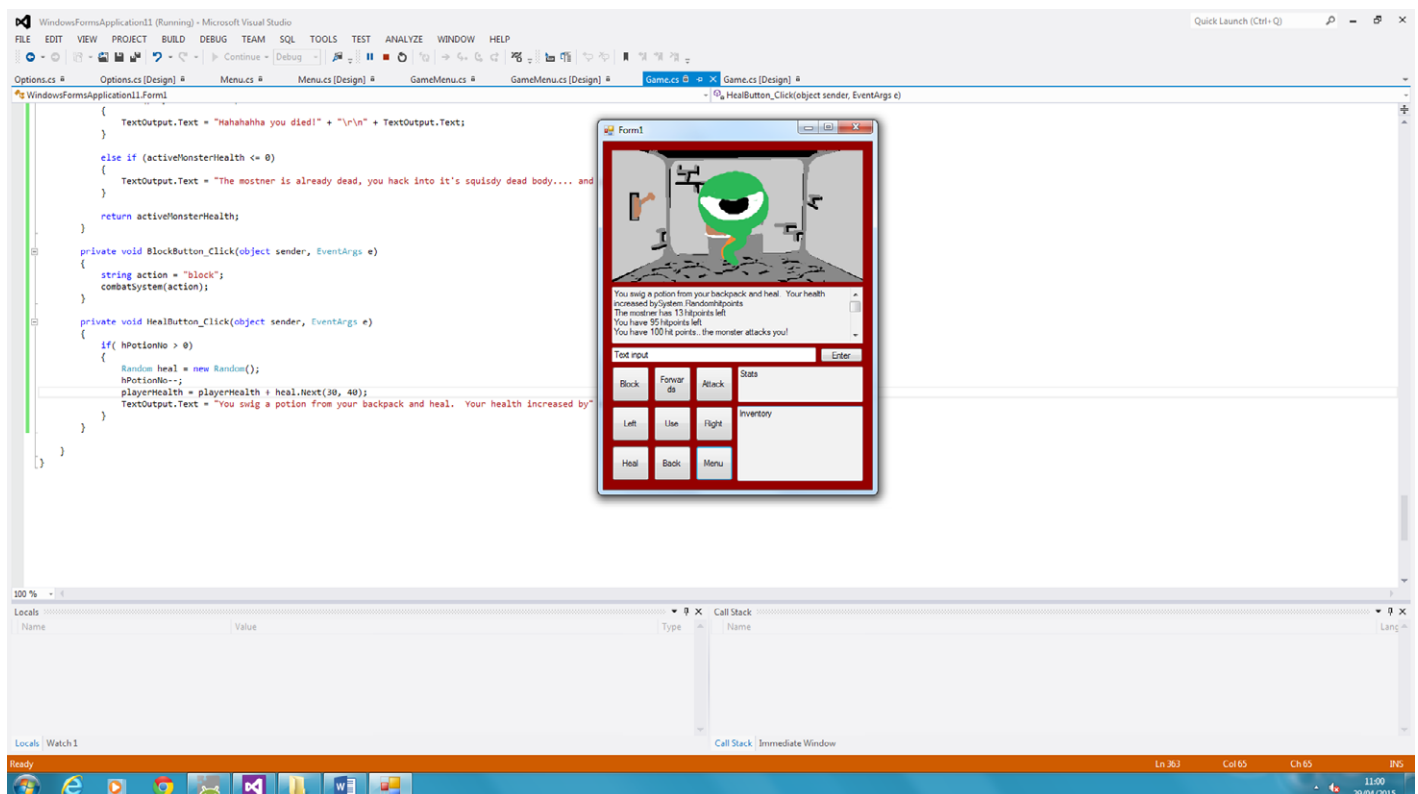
WindowsFormsApplication11 (Running) - Microsoft Visual Studio
Quick Launch (Ctrl+Q)
FILE EDIT VIEW PROJECT BUILD DEBUG TEAM SQL TOOLS TEST ANALYZE WINDOW HELP
Continue Debug
Options.cs Options.cs [Design] Menu.cs Menu.cs [Design] GameMenu.cs GameMenu.cs [Design] Game.cs Game.cs [Design]
WindowsFormsApplication11.Form1
HealButton_Click(object sender, EventArgs e)

{
TextOutput.Text = "Mahahahha you died!" + "\r\n" + TextOutput.Text;
}

else if (activeMonsterHealth <= 0)
{
TextOutput.Text = "The mostner is already dead, you hack into it's squisdy dead body.... and
}

return activeMonsterHealth;
}

private void BlockButton_Click(object sender, EventArgs e)
{
string action = "block";
combatSystem(action);
}

private void HealButton_Click(object sender, EventArgs e)
{
if( hPotionNo > 0)
{
Random heal = new Random();
hPotionNo--;
playerHealth = playerHealth + heal.Next(30, 40);
TextOutput.Text = "You swig a potion from your backpack and heal. Your health increased by"
}
}

}
}

Form1
You swig a potion from your backpack and heal. Your health increased bySystem.Randomhitpoints
The mostner has 13 hitpoints left
You have 95 hitpoints left
You have 100 hit points.. the monster attacks you!
Text input
Enter
Block
Forwards
Attack
Stats
Left
Use
Flight
Inventory
Heal
Back
Menu

100 %
Locals
Name
Value
Type
Call Stack
Name
Lang
Locals Watch 1
Call Stack Immediate Window
Ready
Ln 363 Col 65 Ch 65 INS
11:00
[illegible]